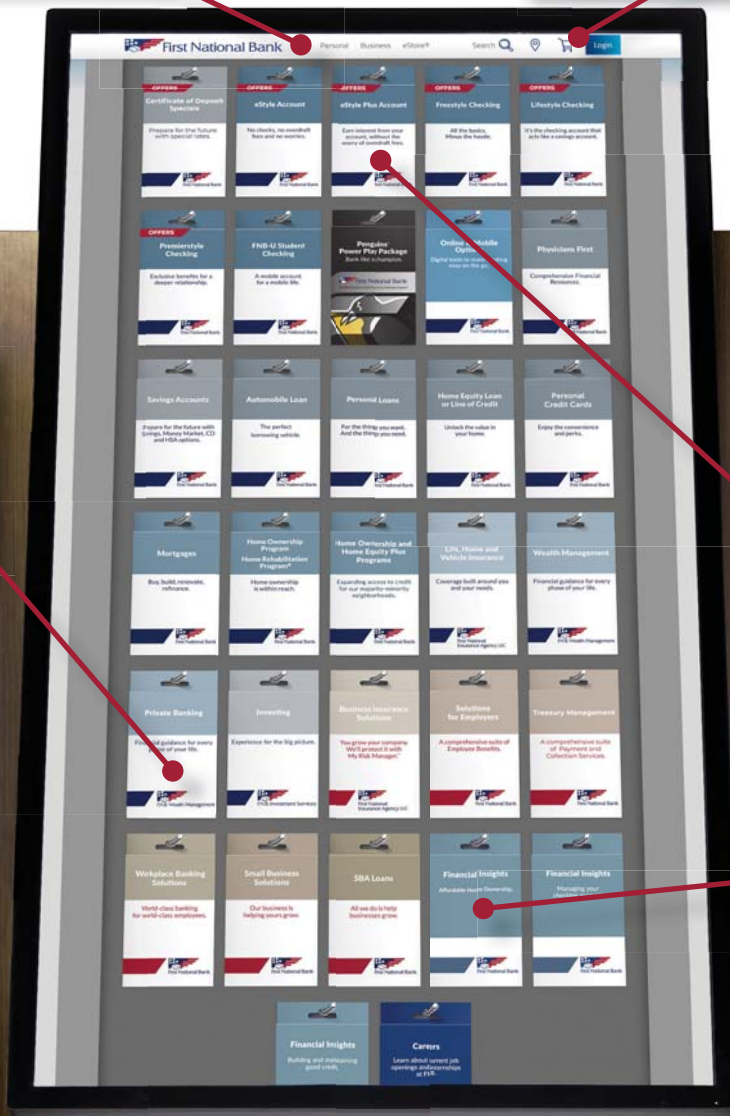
First National Bank Personal Business eStore® Search Login

OFFERS
Certificate of Deposit Specials
Prepare for the future with special rates.

OFFERS
eStyle Account
No checks, no overdraft fees and no worries.

OFFERS
eStyle Plus Account
Earn interest from your account, without the worry of overdraft fees.

OFFERS
Freestyle Checking
All the basics. Minus the hassle.

OFFERS
Lifestyle Checking
It's the checking account that acts like a savings account.

OFFERS
Premierstyle Checking
Exclusive benefits for a deeper relationship.

FNB-U Student Checking
A mobile account for a mobile life.

Penguins® Power Play Package
Bank like a champion.
First National Bank

Online & Mobile Options
Digital tools to make banking easy on the go.

Physicians First
Comprehensive Financial Resources.

Savings Accounts
Prepare for the future with Savings, Money Market, CD and HSA options.

Automobile Loan
The perfect borrowing vehicle.

Personal Loans
For the things you want. And the things you need.

Home Equity Loan or Line of Credit
Unlock the value in your home.

Personal Credit Cards
Enjoy the convenience and perks.

Mortgages
Buy, build, renovate, refinance.

Home Ownership Program
Home Rehabilitation Program®
Home ownership is within reach.

Home Ownership and Home Equity Plus Programs
Expanding access to credit for our majority-minority neighborhoods.

Life, Home and Vehicle Insurance
Coverage built around you and your needs.
First National Insurance Agency, LLC

Wealth Management
Financial guidance for every phase of your life.
FNB Wealth Management

Private Banking
Financial guidance for every phase of your life.
FNB Wealth Management

Investing
Experience for the big picture.
FNB Investment Services

Business Insurance Solutions
You grow your company. We'll protect it with My Risk Manager.
First National Insurance Agency, LLC

Solutions for Employers
A comprehensive suite of Employee Benefits.

Treasury Management
A comprehensive suite of Payment and Collection Services.

Workplace Banking Solutions
World-class banking for world-class employees.

Small Business Solutions
Our business is helping yours grow.

SBA Loans
All we do is help businesses grow.

Financial Insights
Affordable Home Ownership.

Financial Insights
Managing your checking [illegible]

Financial Insights
Building and maintaining good credit.

Careers
Learn about current job openings and internships at FNB.

First National Bank